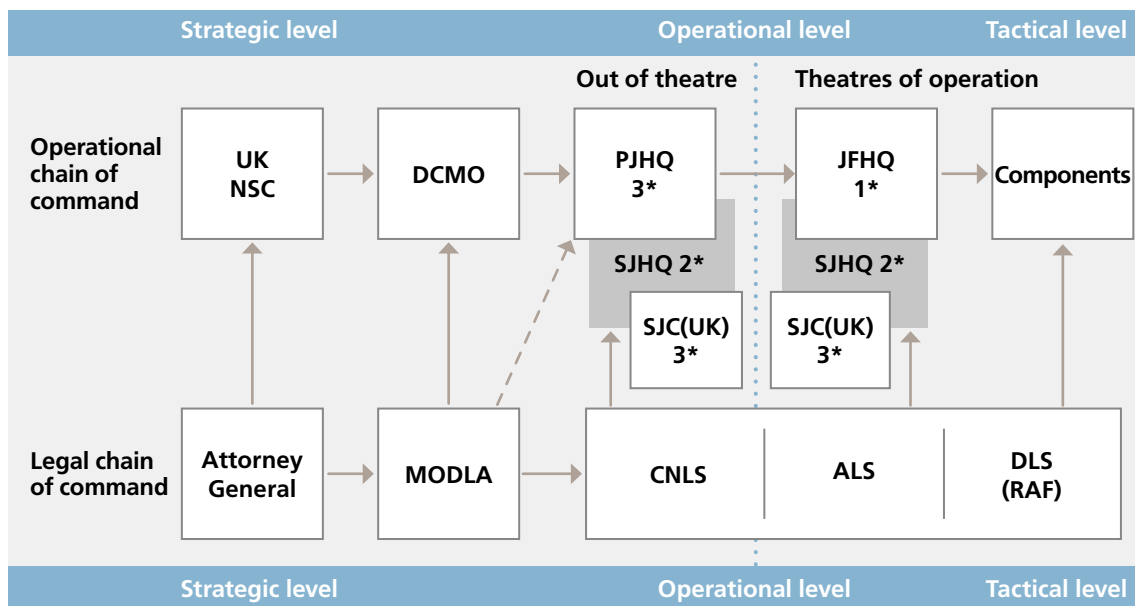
Strategic level
Operational level
Tactical level

Out of theatre
Theatres of operation

Operational chain of command

UK NSC
DCMO
PJHQ 3*
JFHQ 1*
Components

SJHQ 2*
SJHQ 2*
SJC(UK) 3*
SJC(UK) 3*

Legal chain of command

Attorney General
MODLA
CNLS
ALS
DLS (RAF)

Strategic level
Operational level
Tactical level